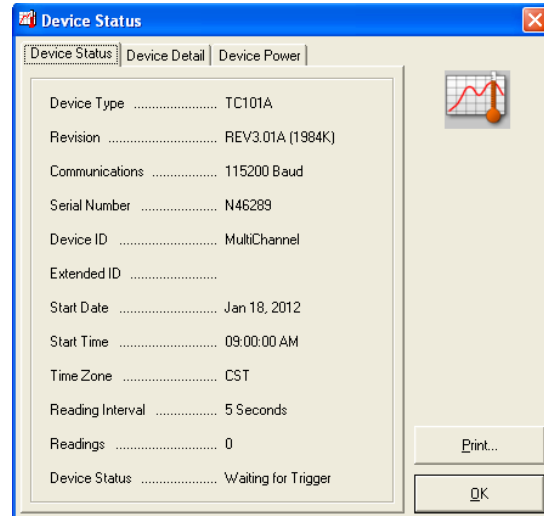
Device Status

Device Status | Device Detail | Device Power

Device Type ........................ TC101A

Revision .............................. REV3.01A (1984K)

Communications .................. 115200 Baud

Serial Number ..................... N46289

Device ID ........................... MultiChannel

Extended ID ........................

Start Date ........................... Jan 18, 2012

Start Time ........................... 09:00:00 AM

Time Zone ........................... CST

Reading Interval ................. 5 Seconds

Readings ............................. 0

Device Status ...................... Waiting for Trigger

Print...

OK